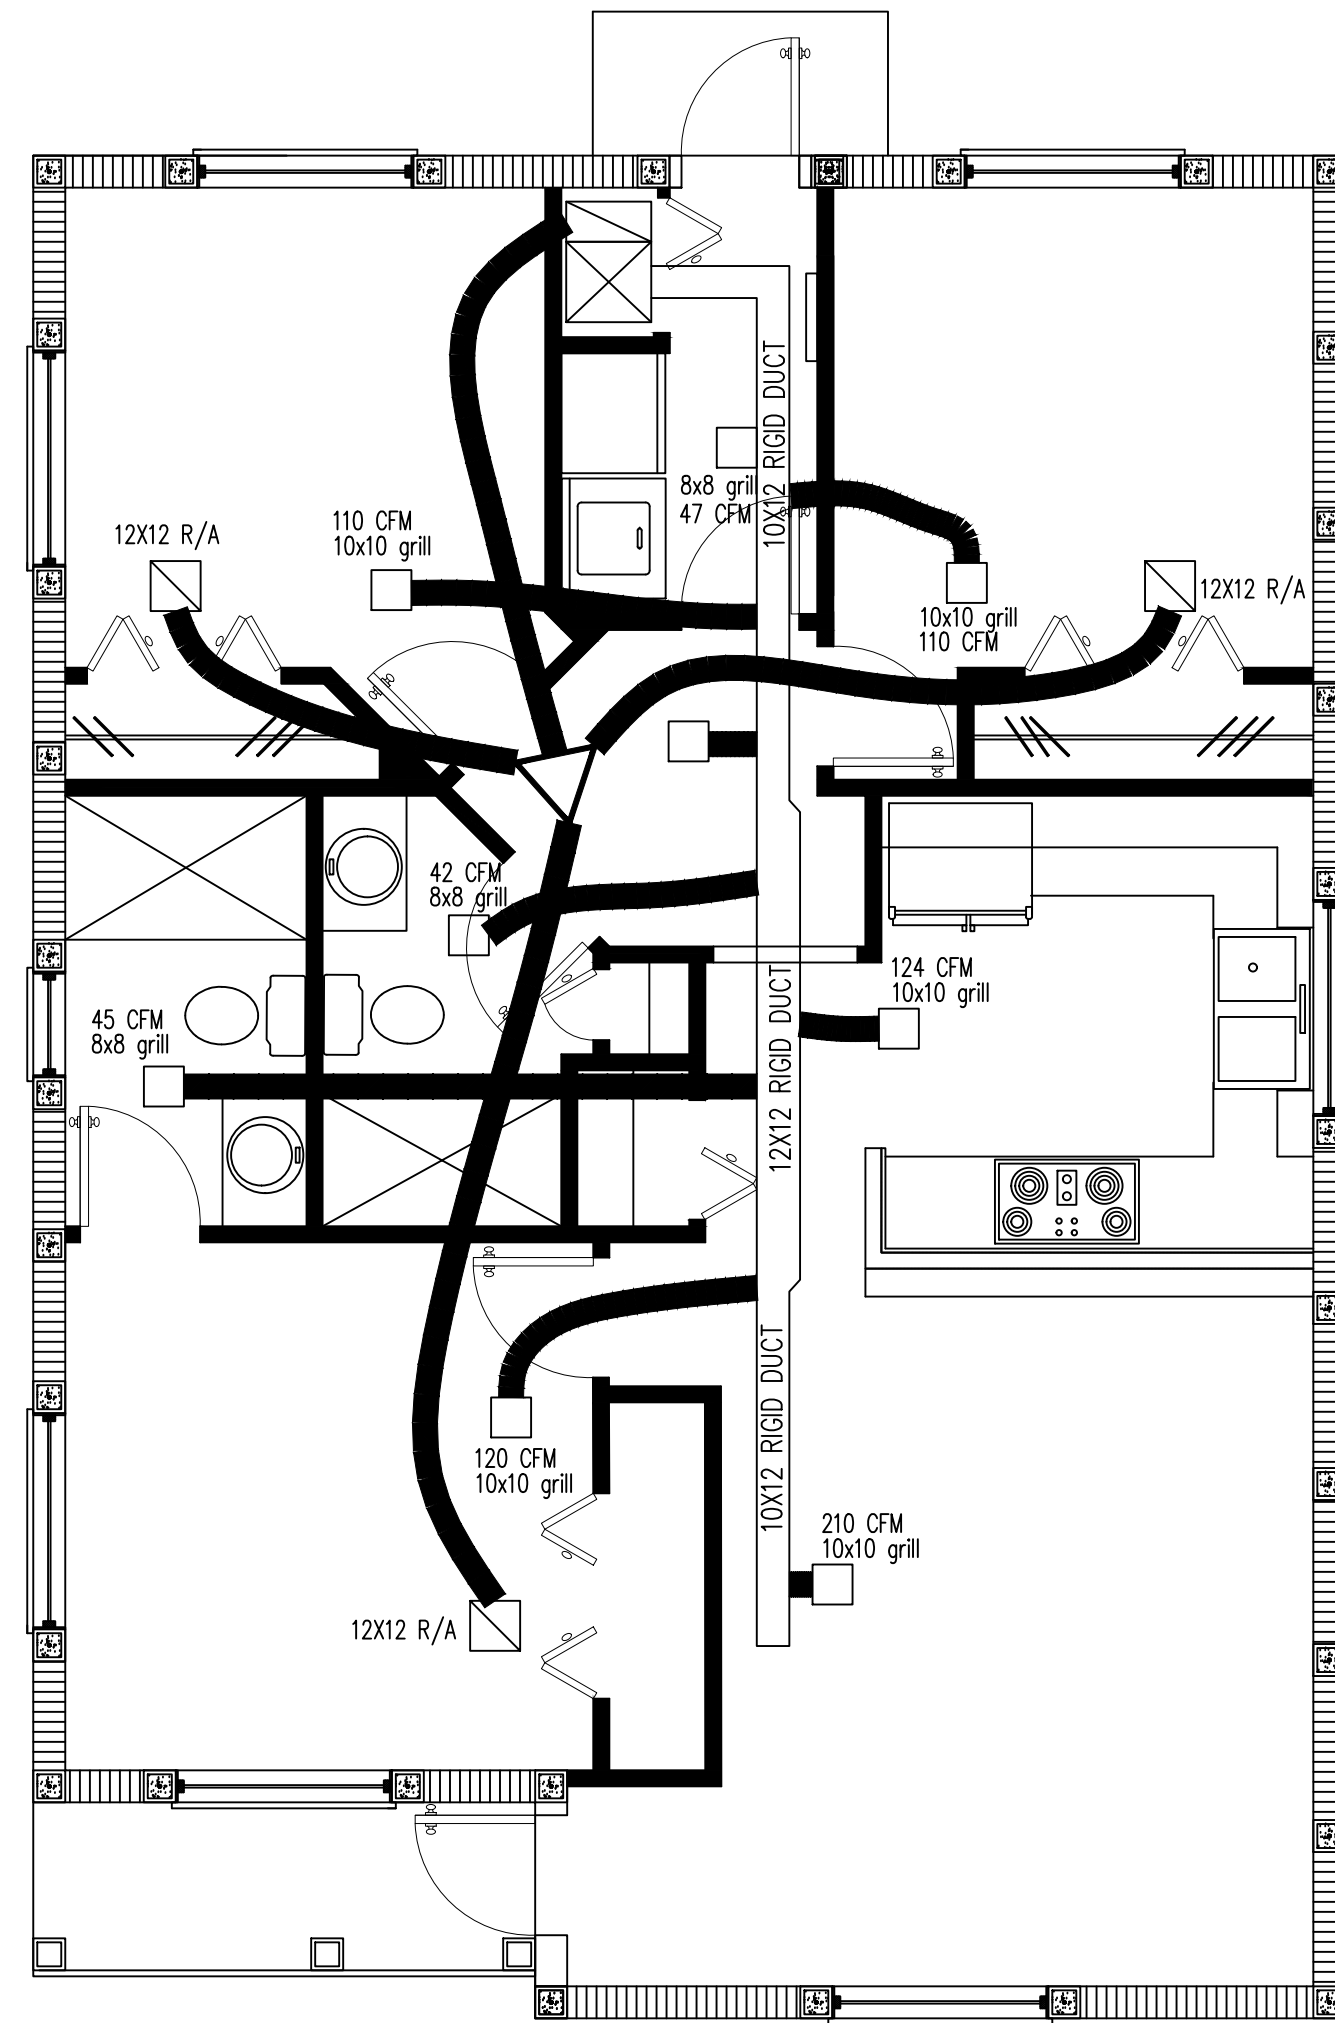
12X12 R/A

110 CFM
10x10 grill

8x8 grill
47 CFM

10X12 RIGID DUCT

10x10 grill
110 CFM

12X12 R/A

42 CFM
8x8 grill

124 CFM
10x10 grill

45 CFM
8x8 grill

12X12 RIGID DUCT

120 CFM
10x10 grill

10X12 RIGID DUCT

210 CFM
10x10 grill

12X12 R/A